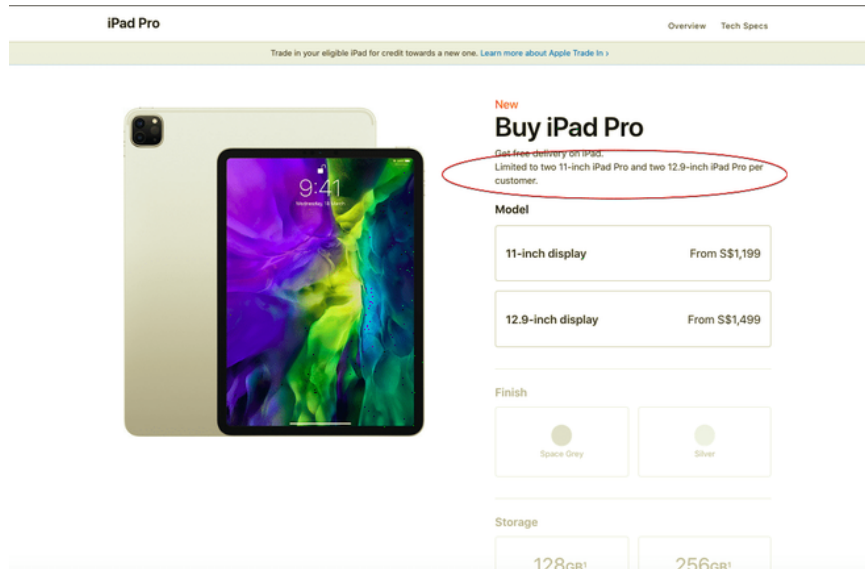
iPad Pro

Overview Tech Specs

Trade in your eligible iPad for credit towards a new one. Learn more about Apple Trade In ›

9:41

New

Buy iPad Pro

Get free delivery on iPad.
Limited to two 11-inch iPad Pro and two 12.9-inch iPad Pro per customer.

Model

11-inch display From S$1,199

12.9-inch display From S$1,499

Finish

Space Grey

Silver

Storage

128GB¹

256GB¹